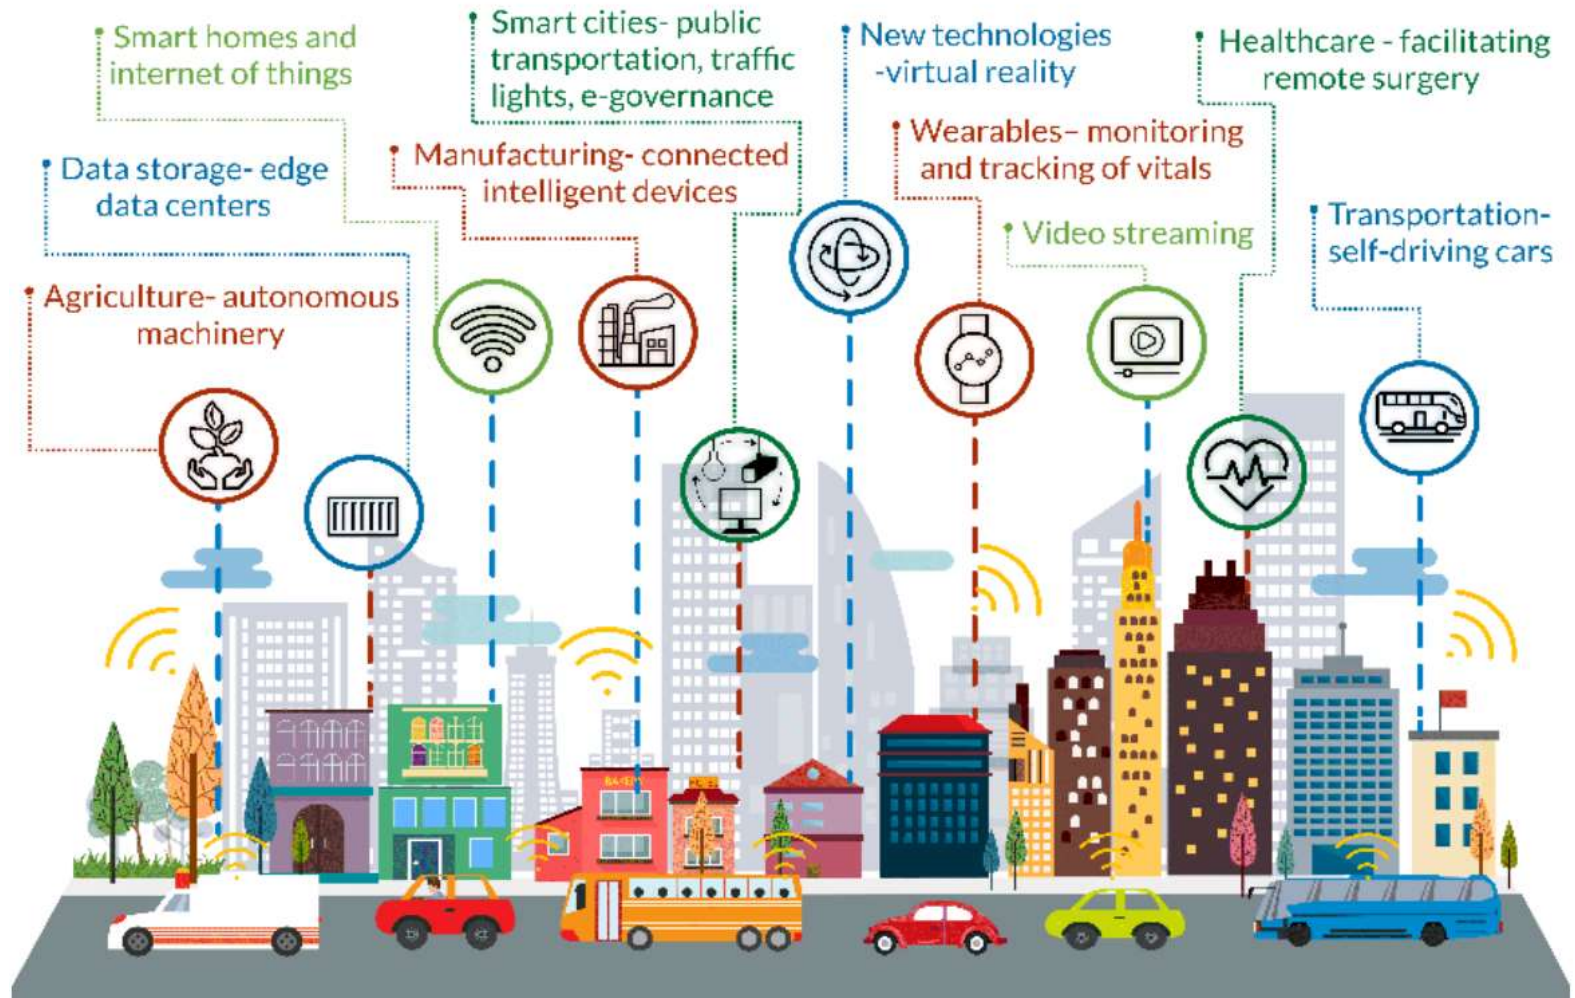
Smart homes and internet of things

Smart cities- public transportation, traffic lights, e-governance

New technologies -virtual reality

Healthcare - facilitating remote surgery

Data storage- edge data centers

Manufacturing- connected intelligent devices

Wearables– monitoring and tracking of vitals

Video streaming

Transportation- self-driving cars

Agriculture- autonomous machinery